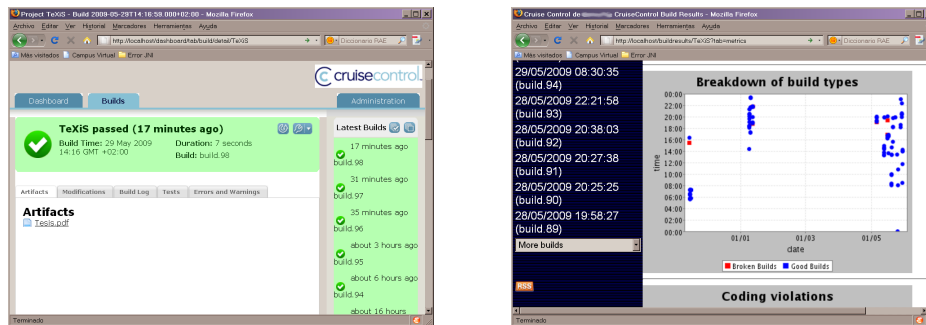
Project TeXiS - Build 2009-05-29T14:16:59.000+02:00 - Mozilla Firefox

Archivo Editar Ver Historial Marcadores Herramientas Ayuda

http://localhost/dashboard/tab/build/detail/TeXiS

Diccionario RAE

Más visitados Campus Virtual Error JNI

cruisecontrol

Dashboard Builds Administration

TeXiS passed (17 minutes ago)

Build Time: 29 May 2009 14:16 GMT +02:00

Duration: 7 seconds

Build: build.98

Latest Builds

17 minutes ago build.98

31 minutes ago build.97

35 minutes ago build.96

about 3 hours ago build.95

about 6 hours ago build.94

about 16 hours

Artifacts Modifications Build Log Tests Errors and Warnings

Artifacts

Tesis.pdf

Terminado

Cruise Control de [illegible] CruiseControl Build Results - Mozilla Firefox

Archivo Editar Ver Historial Marcadores Herramientas Ayuda

http://localhost/buildresults/TeXiS?tab=metrics

Diccionario RAE

Más visitados Campus Virtual Error JNI

29/05/2009 08:30:35 (build.94)

28/05/2009 22:21:58 (build.93)

28/05/2009 20:38:03 (build.92)

28/05/2009 20:27:38 (build.91)

28/05/2009 20:25:25 (build.90)

28/05/2009 19:58:27 (build.89)

More builds

RSS

Breakdown of build types

00:00 22:00 20:00 18:00 16:00 14:00 12:00 10:00 08:00 06:00 04:00 02:00 00:00

time

01/01 01/03 01/05

date

Broken Builds Good Builds

Coding violations

Terminado